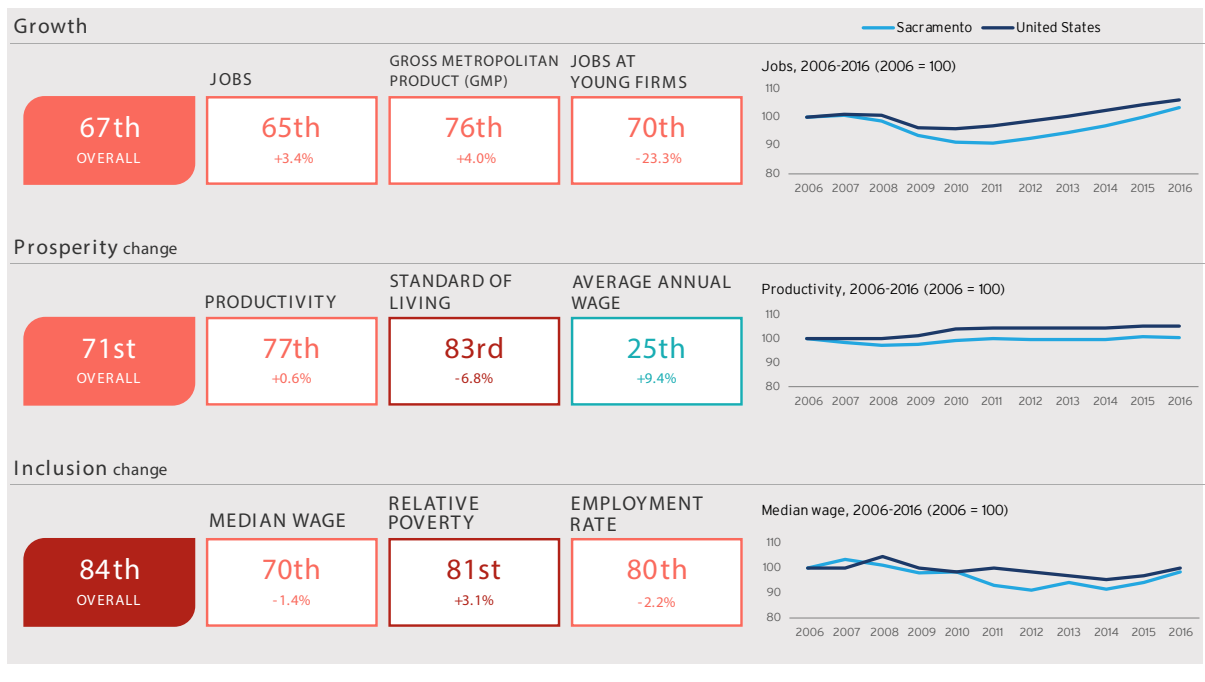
Growth

Sacramento United States

67th OVERALL

JOBS
65th
+3.4%

GROSS METROPOLITAN PRODUCT (GMP)
76th
+4.0%

JOBS AT YOUNG FIRMS
70th
-23.3%

Jobs, 2006-2016 (2006 = 100)
110
100
90
80
2006 2007 2008 2009 2010 2011 2012 2013 2014 2015 2016

Prosperity change

71st OVERALL

PRODUCTIVITY
77th
+0.6%

STANDARD OF LIVING
83rd
-6.8%

AVERAGE ANNUAL WAGE
25th
+9.4%

Productivity, 2006-2016 (2006 = 100)
110
100
90
80
2006 2007 2008 2009 2010 2011 2012 2013 2014 2015 2016

Inclusion change

84th OVERALL

MEDIAN WAGE
70th
-1.4%

RELATIVE POVERTY
81st
+3.1%

EMPLOYMENT RATE
80th
-2.2%

Median wage, 2006-2016 (2006 = 100)
110
100
90
80
2006 2007 2008 2009 2010 2011 2012 2013 2014 2015 2016